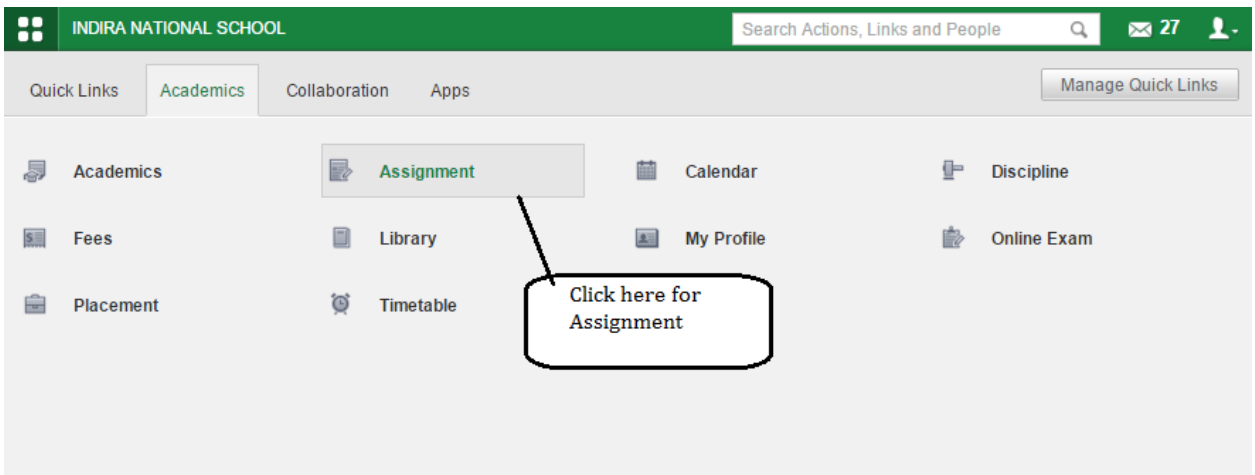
INDIRA NATIONAL SCHOOL

Search Actions, Links and People

27

Quick Links Academics Collaboration Apps

Manage Quick Links

Academics

Assignment

Calendar

Discipline

Fees

Library

My Profile

Online Exam

Placement

Timetable

Click here for Assignment